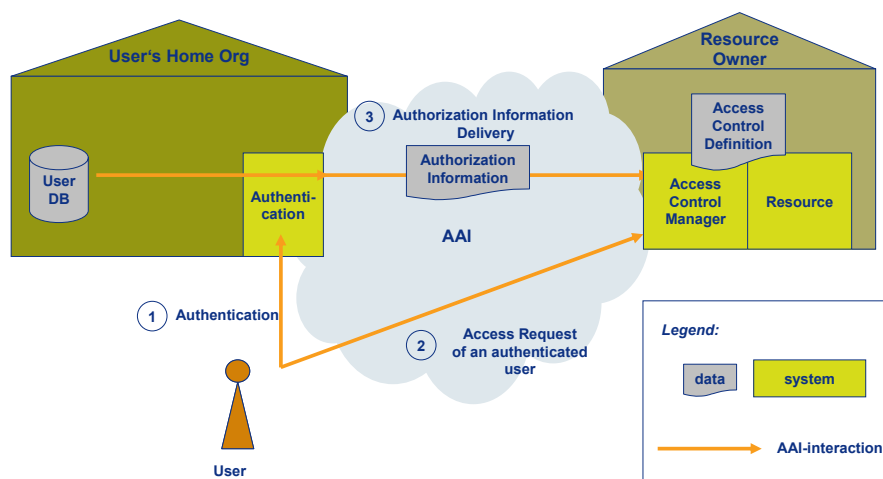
User's Home Org

User DB

Authentication

3 Authorization Information Delivery

Authorization Information

AAI

Resource Owner

Access Control Definition

Access Control Manager

Resource

1 Authentication

2 Access Request of an authenticated user

User

Legend:

data

system

AAI-interaction